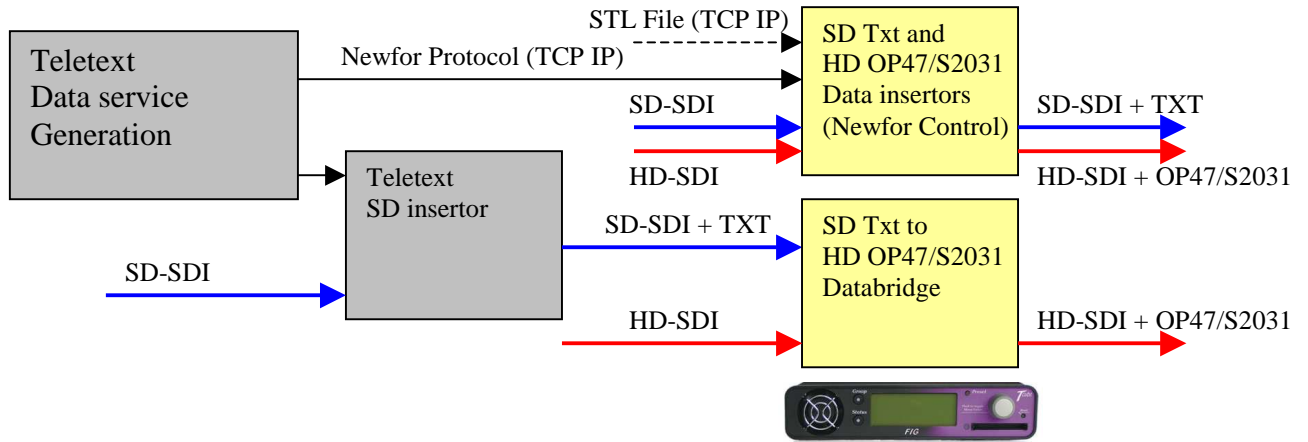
Teletext Data service Generation

STL File (TCP IP)

Newfor Protocol (TCP IP)

SD Txt and HD OP47/S2031 Data insertors (Newfor Control)

SD-SDI

HD-SDI

SD-SDI + TXT

HD-SDI + OP47/S2031

Teletext SD insertor

SD-SDI + TXT

SD-SDI

SD Txt to HD OP47/S2031 Databridge

HD-SDI

HD-SDI + OP47/S2031

Group

Shift

FIG